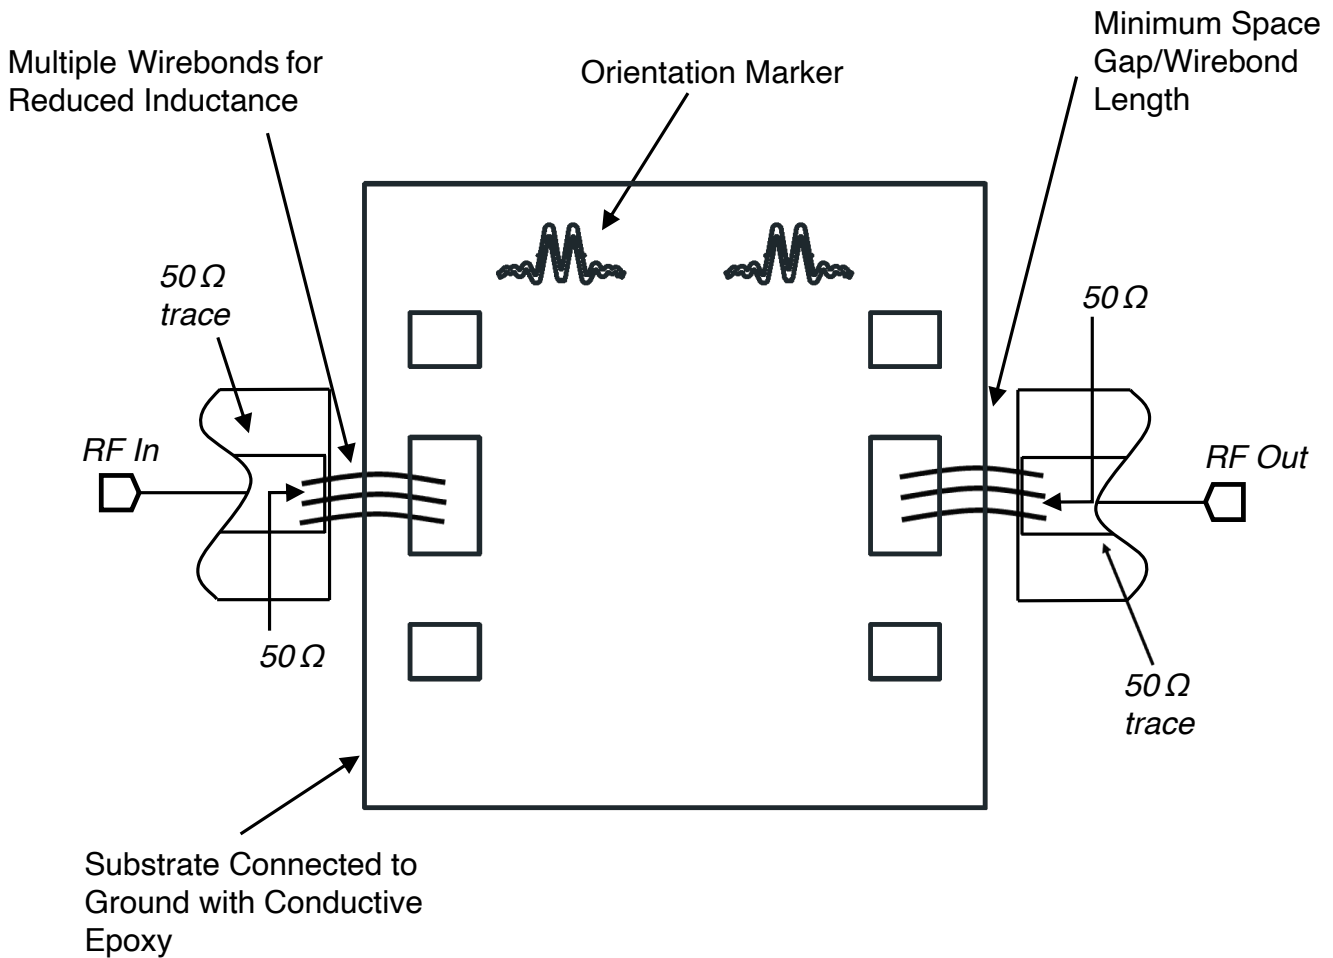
Multiple Wirebonds for Reduced Inductance

Orientation Marker

Minimum Space Gap/Wirebond Length

50 Ω trace

50 Ω

RF In

RF Out

50 Ω

50 Ω trace

Substrate Connected to Ground with Conductive Epoxy